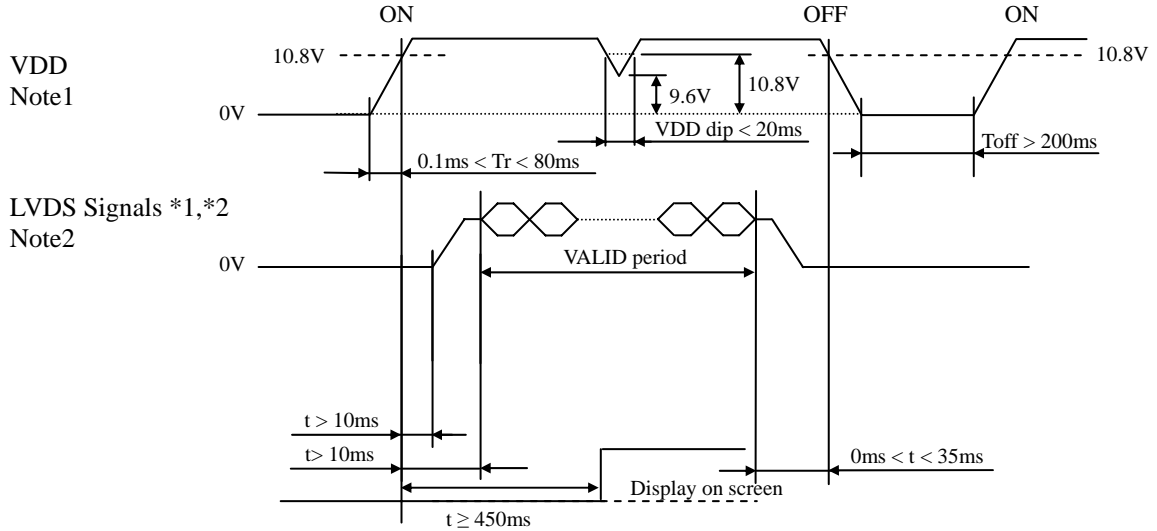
ON

OFF

ON

VDD
Note1

10.8V

10.8V

9.6V

10.8V

0V

VDD dip < 20ms

0.1ms < Tr < 80ms

Toff > 200ms

LVDS Signals *1,*2
Note2

0V

VALID period

t > 10ms

t> 10ms

0ms < t < 35ms

Display on screen

$t \geq 450$ms